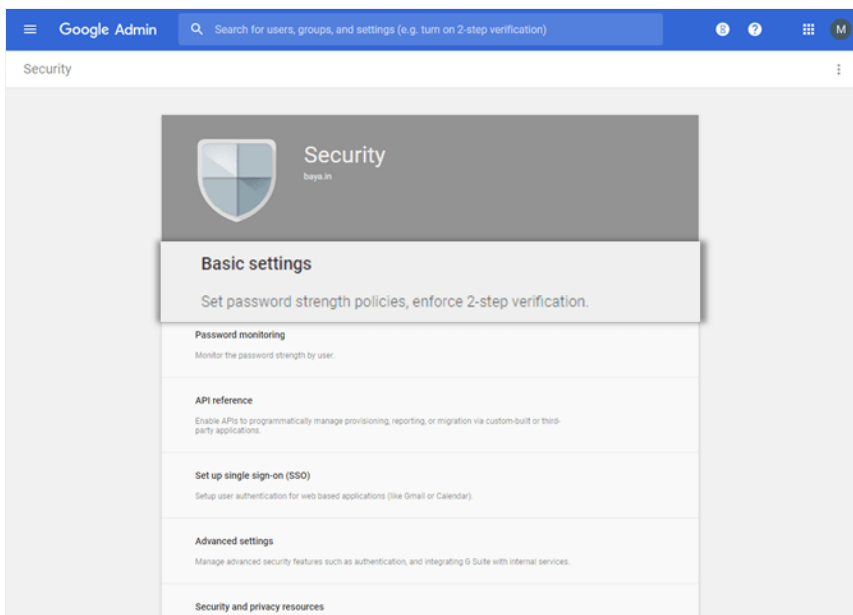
Google Admin

Search for users, groups, and settings (e.g. turn on 2-step verification)

8

M

Security

Security

baya.in

Basic settings

Set password strength policies, enforce 2-step verification.

Password monitoring

Monitor the password strength by user.

API reference

Enable APIs to programmatically manage provisioning, reporting, or migration via custom-built or third-party applications.

Set up single sign-on (SSO)

Setup user authentication for web based applications (like Gmail or Calendar).

Advanced settings

Manage advanced security features such as authentication, and integrating G Suite with internal services.

Security and privacy resources